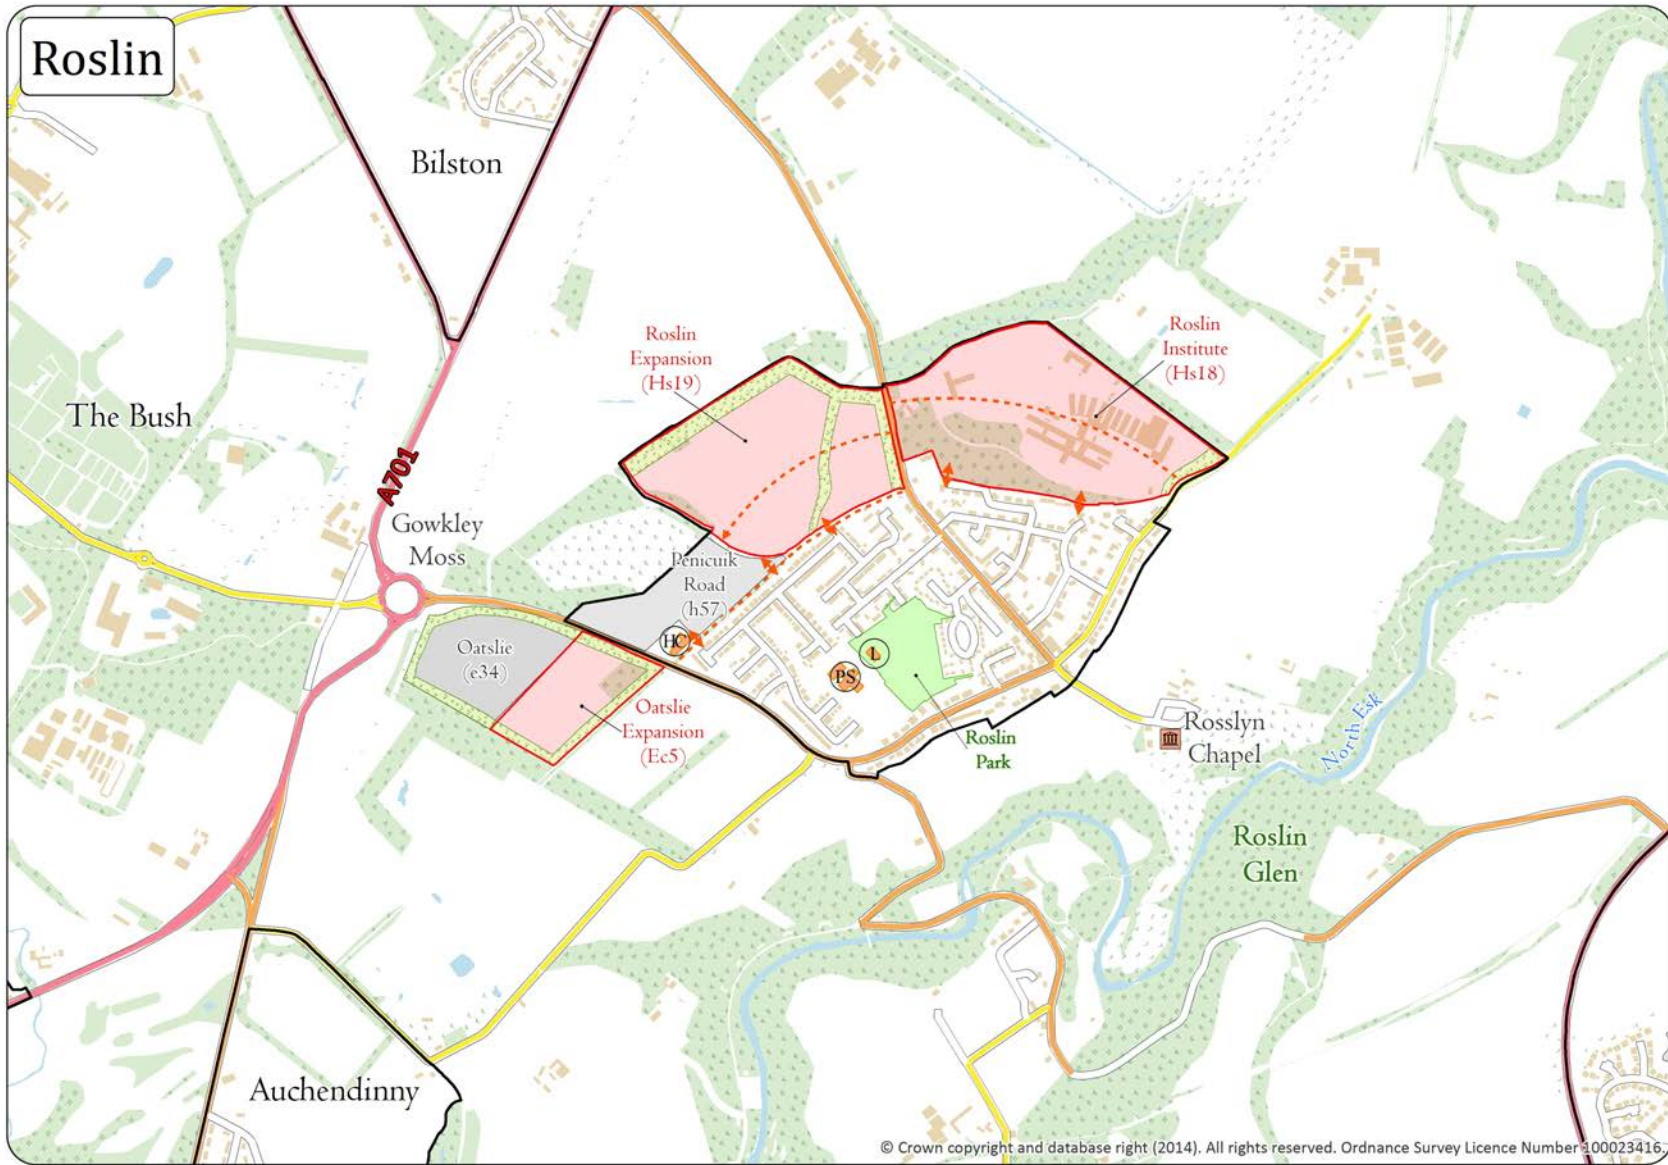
Roslin

Bilston

The Bush

A701

Gowkley Moss

Roslin Expansion (Hs19)

Roslin Institute (Hs18)

Penicuik Road (h57)

HC

Oatslie (e34)

Oatslie Expansion (Ec5)

L

PS

Roslin Park

Rosslyn Chapel

North Esk

Roslin Glen

Auchendinny

© Crown copyright and database right (2014). All rights reserved. Ordnance Survey Licence Number 100023416.